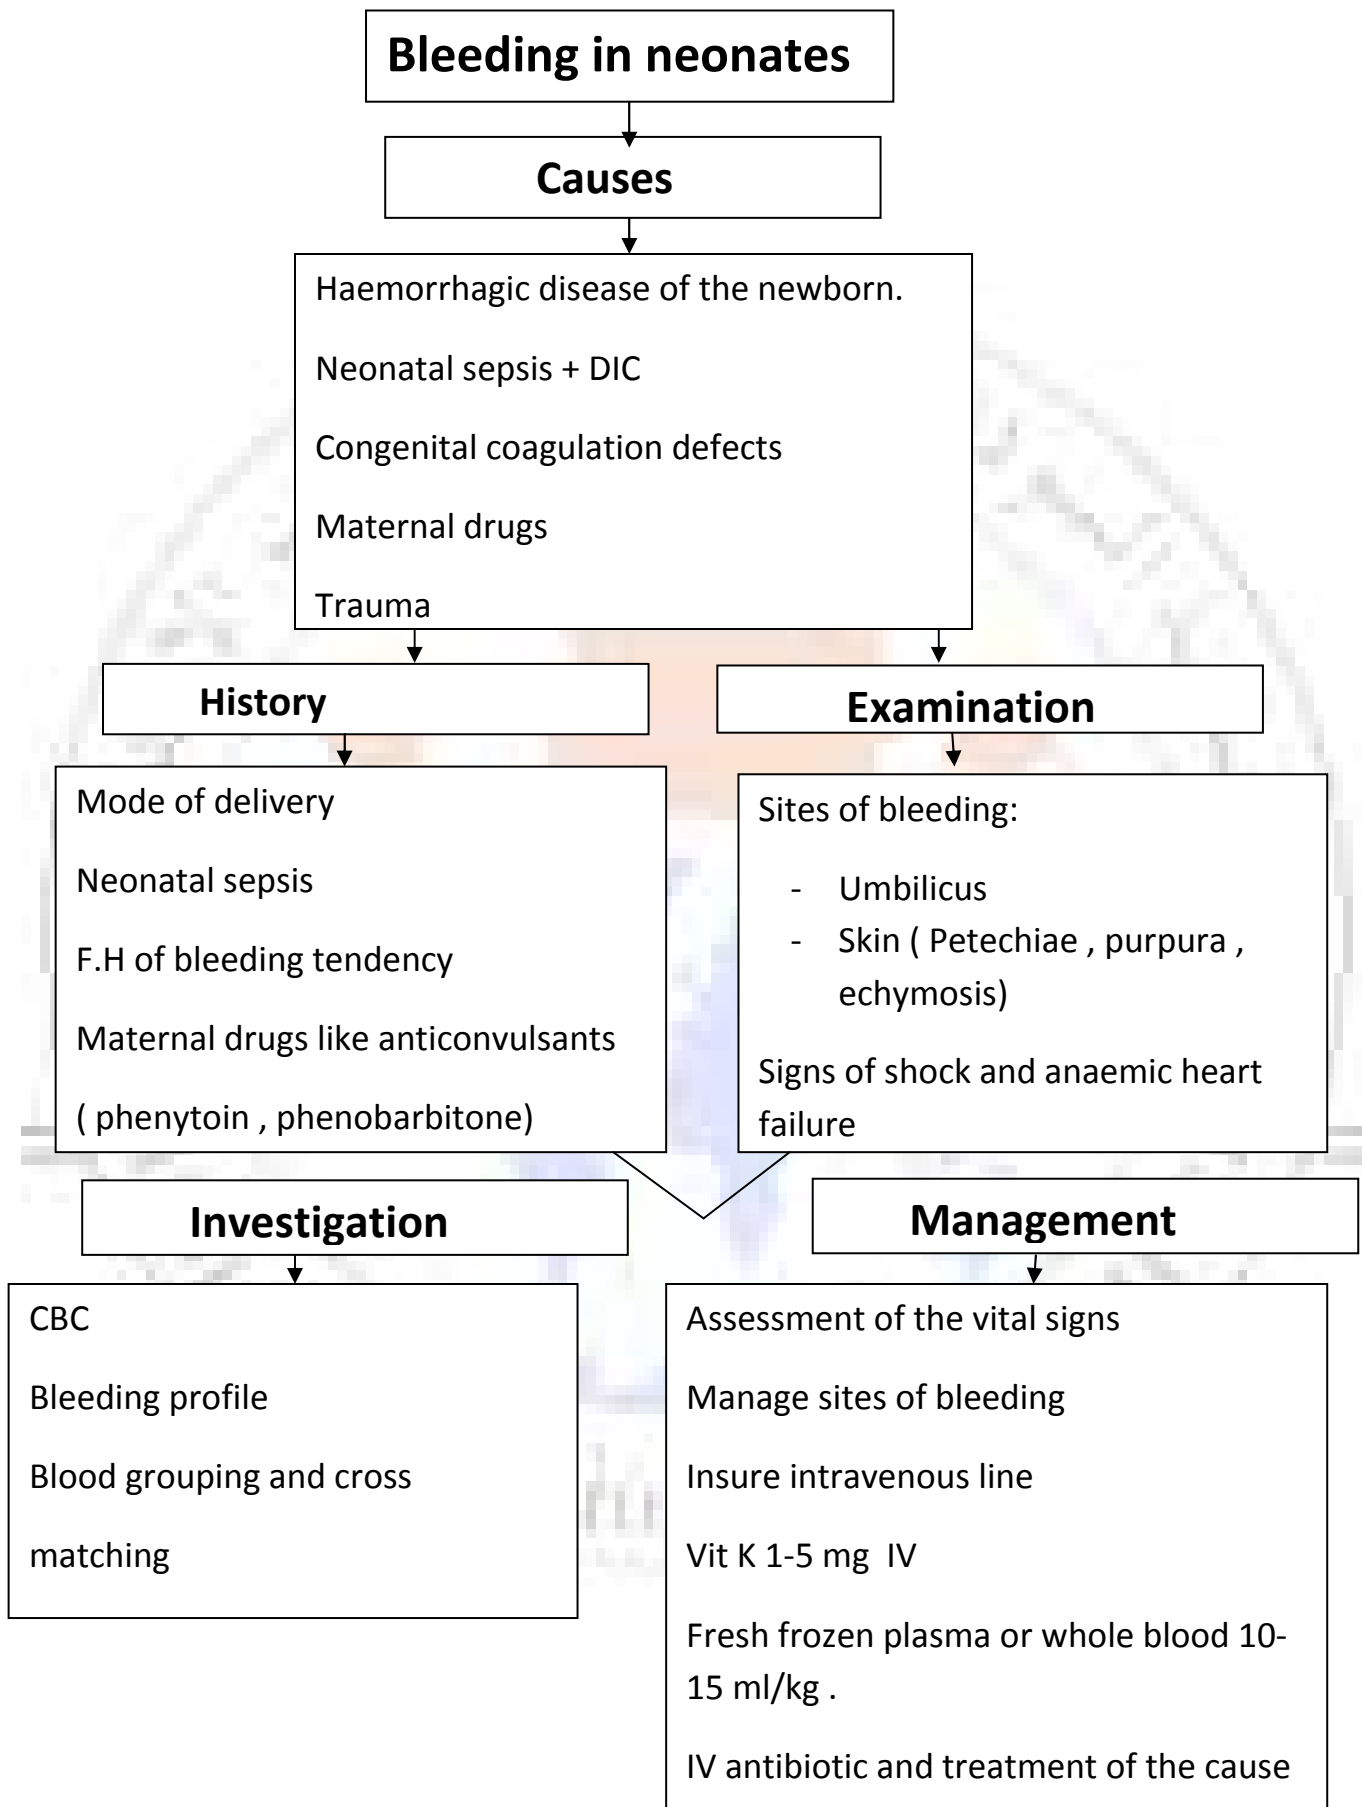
Bleeding in neonates

Causes

Haemorrhagic disease of the newborn.

Neonatal sepsis + DIC

Congenital coagulation defects

Maternal drugs

Trauma

History

Mode of delivery

Neonatal sepsis

F.H of bleeding tendency

Maternal drugs like anticonvulsants ( phenytoin , phenobarbitone)

Examination

Sites of bleeding:

- Umbilicus
- Skin ( Petechiae , purpura , echymosis)

Signs of shock and anaemic heart failure

Investigation

CBC

Bleeding profile

Blood grouping and cross matching

Management

Assessment of the vital signs

Manage sites of bleeding

Insure intravenous line

Vit K 1-5 mg IV

Fresh frozen plasma or whole blood 10-15 ml/kg .

IV antibiotic and treatment of the cause